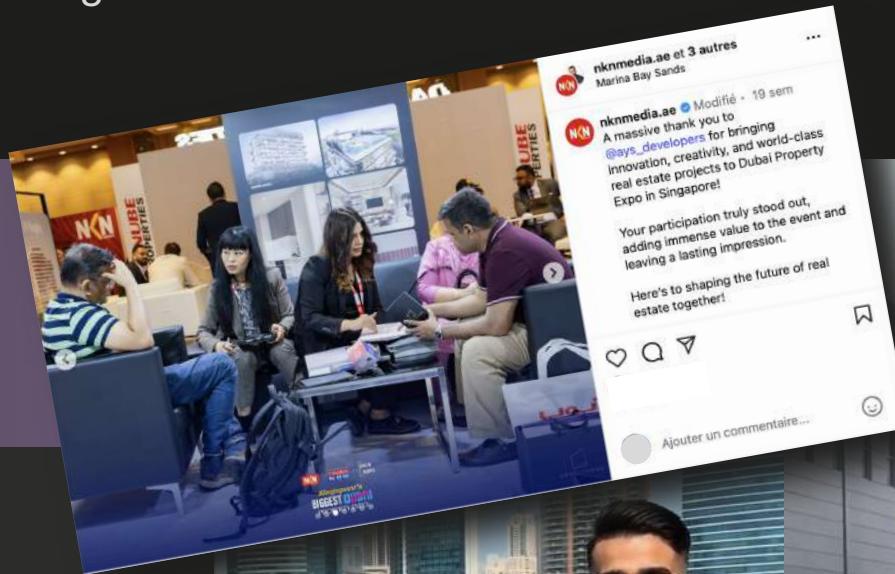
nknmedia.ae et 3 autres
Marina Bay Sands

nknmedia.ae Modifié · 19 sem
A massive thank you to @ays_developers for bringing innovation, creativity, and world-class real estate projects to Dubai Property Expo in Singapore!

Your participation truly stood out, adding immense value to the event and leaving a lasting impression.

Here's to shaping the future of real estate together!

Ajouter un commentaire...

NKN
UBE
PERTIES
NKN
Singapore's
BIGGEST